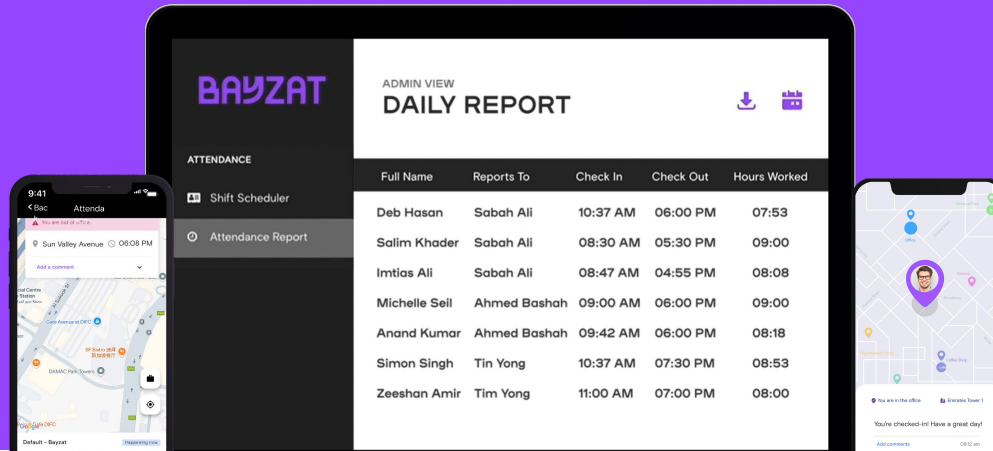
BAYZAT

ATTENDANCE

Shift Scheduler

Attendance Report

ADMIN VIEW
DAILY REPORT

| Full Name | Reports To | Check In | Check Out | Hours Worked |
|---|---|---|---|---|
| Deb Hasan | Sabah Ali | 10:37 AM | 06:00 PM | 07:53 |
| Salim Khader | Sabah Ali | 08:30 AM | 05:30 PM | 09:00 |
| Imtias Ali | Sabah Ali | 08:47 AM | 04:55 PM | 08:08 |
| Michelle Seil | Ahmed Bashah | 09:00 AM | 06:00 PM | 09:00 |
| Anand Kumar | Ahmed Bashah | 09:42 AM | 06:00 PM | 08:18 |
| Simon Singh | Tin Yong | 10:37 AM | 07:30 PM | 08:53 |
| Zeeshan Amir | Tim Yong | 11:00 AM | 07:00 PM | 08:00 |

9:41
Bac Attenda
You are out of office
Sun Valley Avenue 06:08 PM
Add a comment
Gate Avenue at DIFC
DAMAC Park Towers
Default - Bayzat
Happening now

You are in the office
Emirates Tower 1
You're checked-in! Have a great day!
Add comments
09:12 am